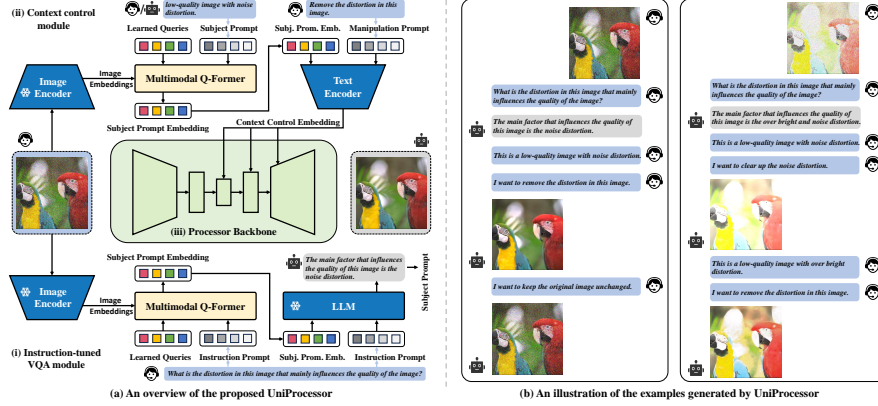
(ii) Context control module

low-quality image with noise distortion.

Remove the distortion in this image.

Learned Queries

Subject Prompt

Subj. Prom. Emb.

Manipulation Prompt

Image Encoder

Image Embeddings

Multimodal Q-Former

Text Encoder

Subject Prompt Embedding

Context Control Embedding

(iii) Processor Backbone

Subject Prompt Embedding

The main factor that influences the quality of this image is the noise distortion.

Subject Prompt

Image Encoder

Image Embeddings

Multimodal Q-Former

LLM

Learned Queries

Instruction Prompt

Subj. Prom. Emb.

Instruction Prompt

(i) Instruction-tuned VQA module

What is the distortion in this image that mainly influences the quality of the image?

(a) An overview of the proposed UniProcessor

What is the distortion in this image that mainly influences the quality of the image?

The main factor that influences the quality of this image is the noise distortion.

This is a low-quality image with noise distortion.

I want to remove the distortion in this image.

I want to keep the original image unchanged.

What is the distortion in this image that mainly influences the quality of the image?

The main factor that influences the quality of this image is the over bright and the noise distortion.

This is a low-quality image with noise distortion.

I want to clear up the noise distortion.

This is a low-quality image with over bright distortion.

I want to remove the distortion in this image.

(b) An illustration of the examples generated by UniProcessor